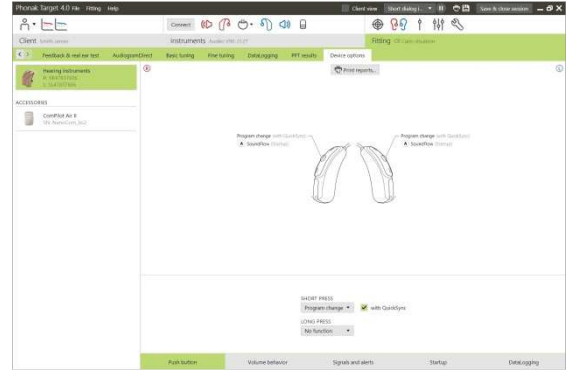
Phonak Target 4.0 File Fitting Help

Client view Short dialog i... Save & close session

Connect

Client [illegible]

Instruments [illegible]

Fitting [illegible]

Feedback & real ear test AudiogramDirect Basic tuning Fine tuning DataLogging RFT results Device options

Hearing instruments
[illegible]
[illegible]

ACCESSORIES

ComPilot Air II
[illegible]

Print reports...

Program change (with QuickSync)
SoundFlow (Startup)

Program change (with QuickSync)
SoundFlow (Startup)

SHORT PRESS
Program change
with QuickSync
LONG PRESS
No function

Push button Volume behavior Signals and alerts Startup DataLogging